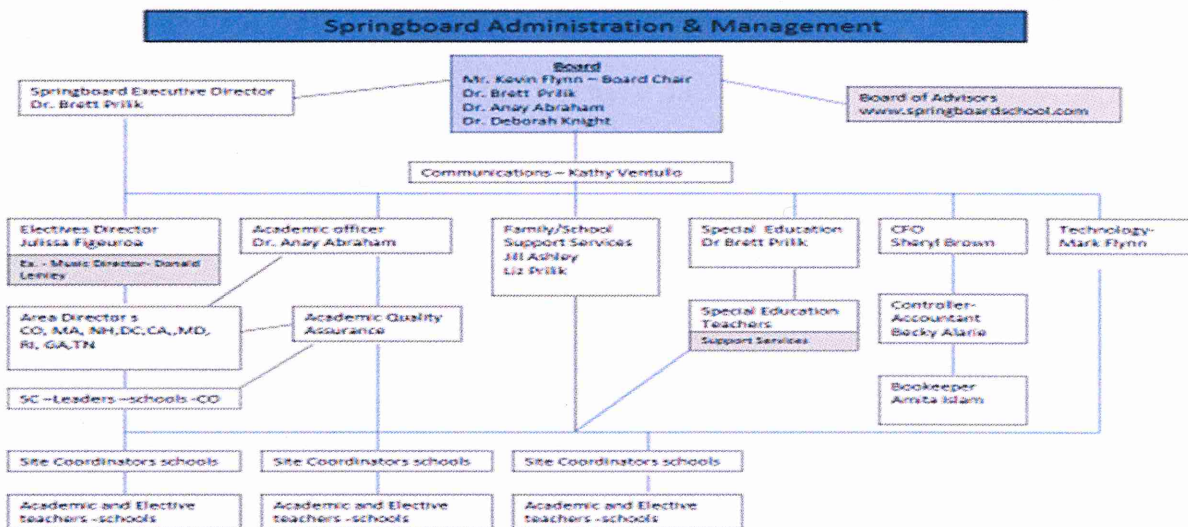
Springboard Administration & Management

Board
Mr. Kevin Flynn – Board Chair
Dr. Brett Prilik
Dr. Anay Abraham
Dr. Deborah Knight

Springboard Executive Director
Dr. Brett Prilik

Board of Advisors
www.springboardschool.com

Communications – Kathy Ventullo

Electives Director
Julissa Figueroa

Ex. - Music Director- Donald Lenley

Academic officer
Dr. Anay Abraham

Family/School Support Services
Jill Ashley
Liz Prilik

Special Education
Dr Brett Prilik

CFO
Sheryl Brown

Technology-
Mark Flynn

Area Director s
CO, MA, NH,DC,CA,,MD, RI, GA,TN

Academic Quality Assurance

Special Education Teachers
Support Services

Controller-
Accountant
Becky Alarie

Bookeeper
Amita Islam

SC –Leaders –schools -CO

Site Coordinators schools

Site Coordinators schools

Site Coordinators schools

Academic and Elective teachers -schools

Academic and Elective teachers -schools

Academic and Elective teachers -schools